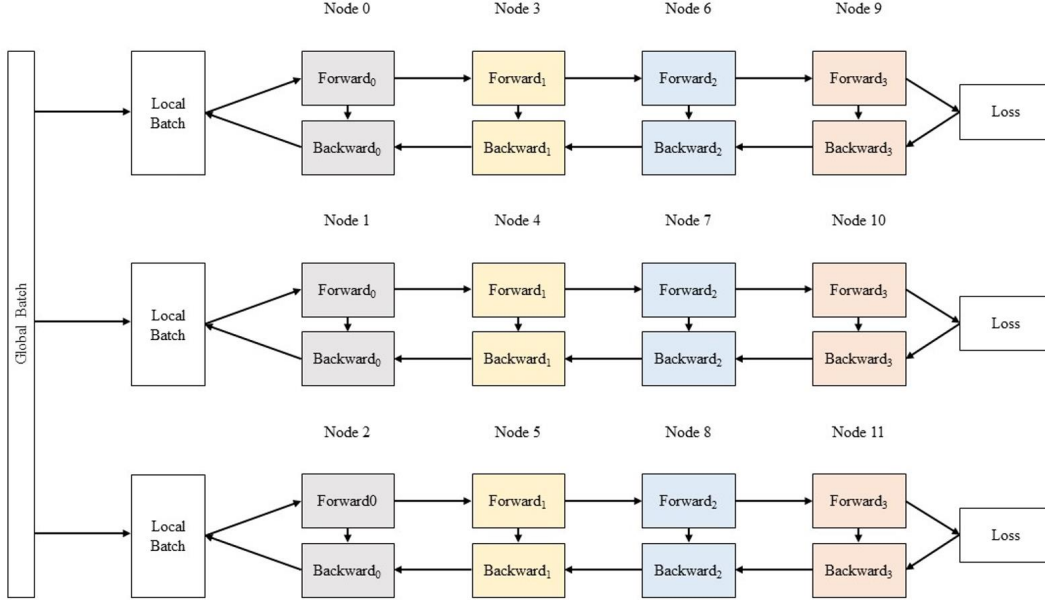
Global Batch

Node 0
Node 3
Node 6
Node 9

Local Batch
Forward$_0$
Forward$_1$
Forward$_2$
Forward$_3$
Loss
Backward$_0$
Backward$_1$
Backward$_2$
Backward$_3$

Node 1
Node 4
Node 7
Node 10

Local Batch
Forward$_0$
Forward$_1$
Forward$_2$
Forward$_3$
Loss
Backward$_0$
Backward$_1$
Backward$_2$
Backward$_3$

Node 2
Node 5
Node 8
Node 11

Local Batch
Forward0
Forward$_1$
Forward$_2$
Forward$_3$
Loss
Backward$_0$
Backward$_1$
Backward$_2$
Backward$_3$